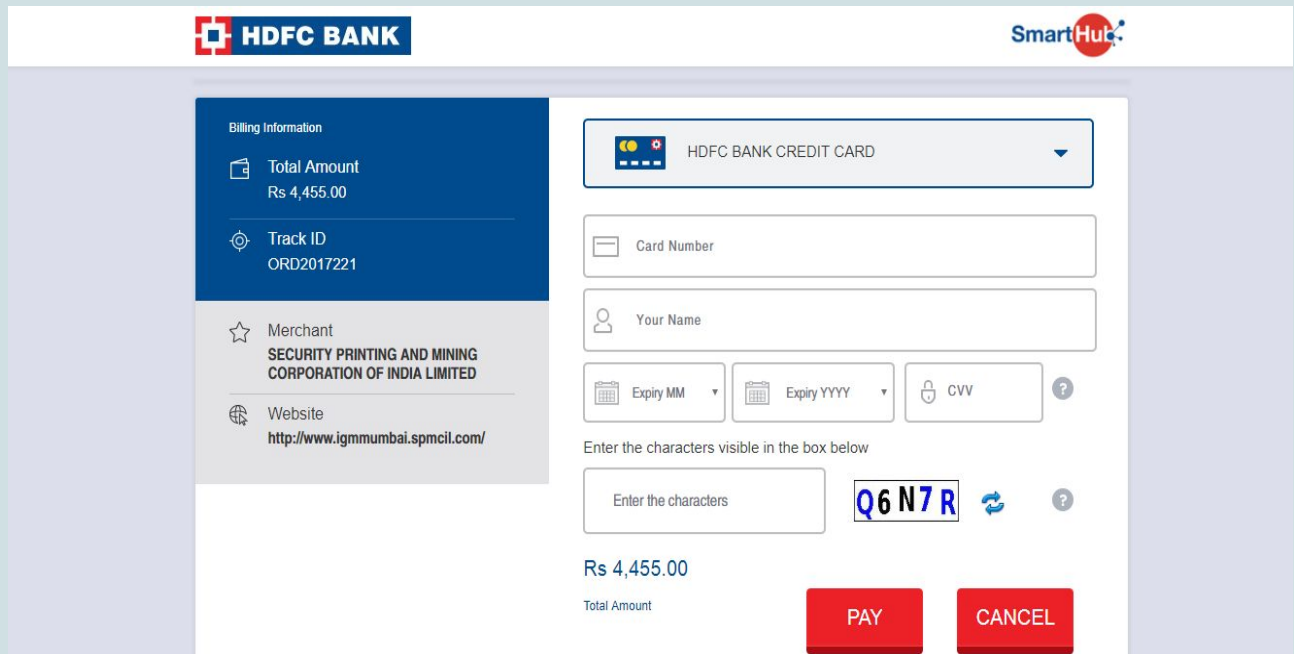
HDFC BANK

SmartHub

Billing Information

Total Amount
Rs 4,455.00

Track ID
ORD2017221

Merchant
SECURITY PRINTING AND MINING CORPORATION OF INDIA LIMITED

Website
http://www.igmmumbai.spmcil.com/

HDFC BANK CREDIT CARD

Card Number

Your Name

Expiry MM

Expiry YYYY

CVV

?

Enter the characters visible in the box below

Enter the characters

Q6N7R

?

Rs 4,455.00
Total Amount

PAY

CANCEL